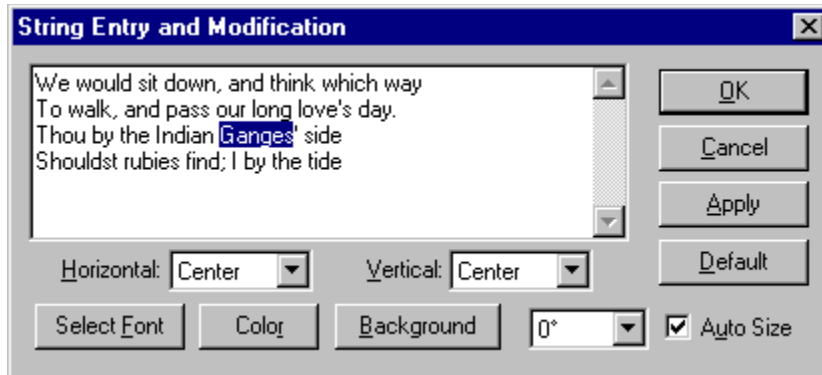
String Entry and Modification

We would sit down, and think which way
To walk, and pass our long love's day.
Thou by the Indian Ganges' side
Shouldst rubies find; I by the tide

OK
Cancel
Apply
Default

Horizontal: Center
Vertical: Center

Select Font
Color
Background
0°
Auto Size